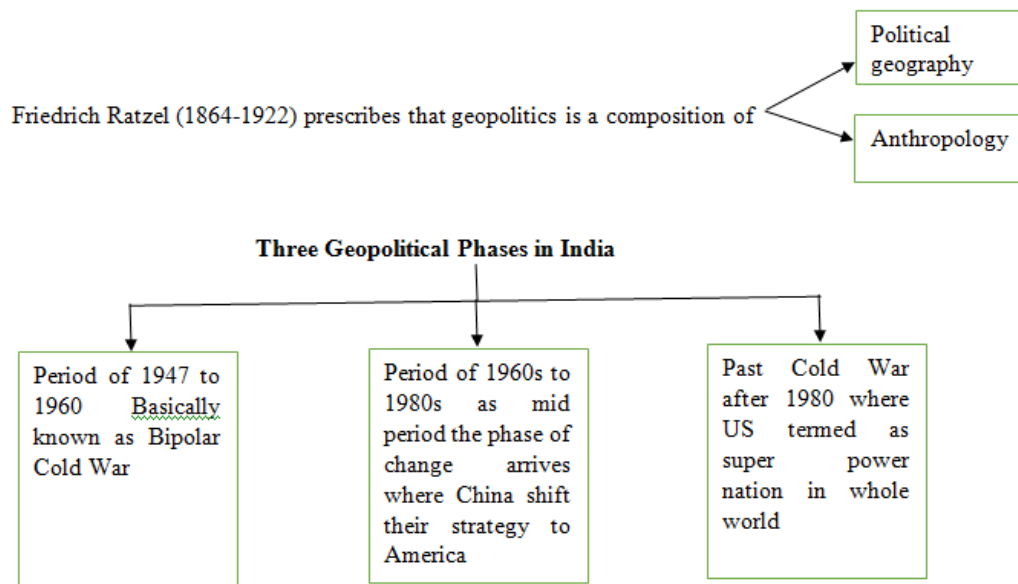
Friedrich Ratzel (1864-1922) prescribes that geopolitics is a composition of

Political geography

Anthropology

Three Geopolitical Phases in India

Period of 1947 to 1960 Basically known as Bipolar Cold War

Period of 1960s to 1980s as mid period the phase of change arrives where China shift their strategy to America

Past Cold War after 1980 where US termed as super power nation in whole world